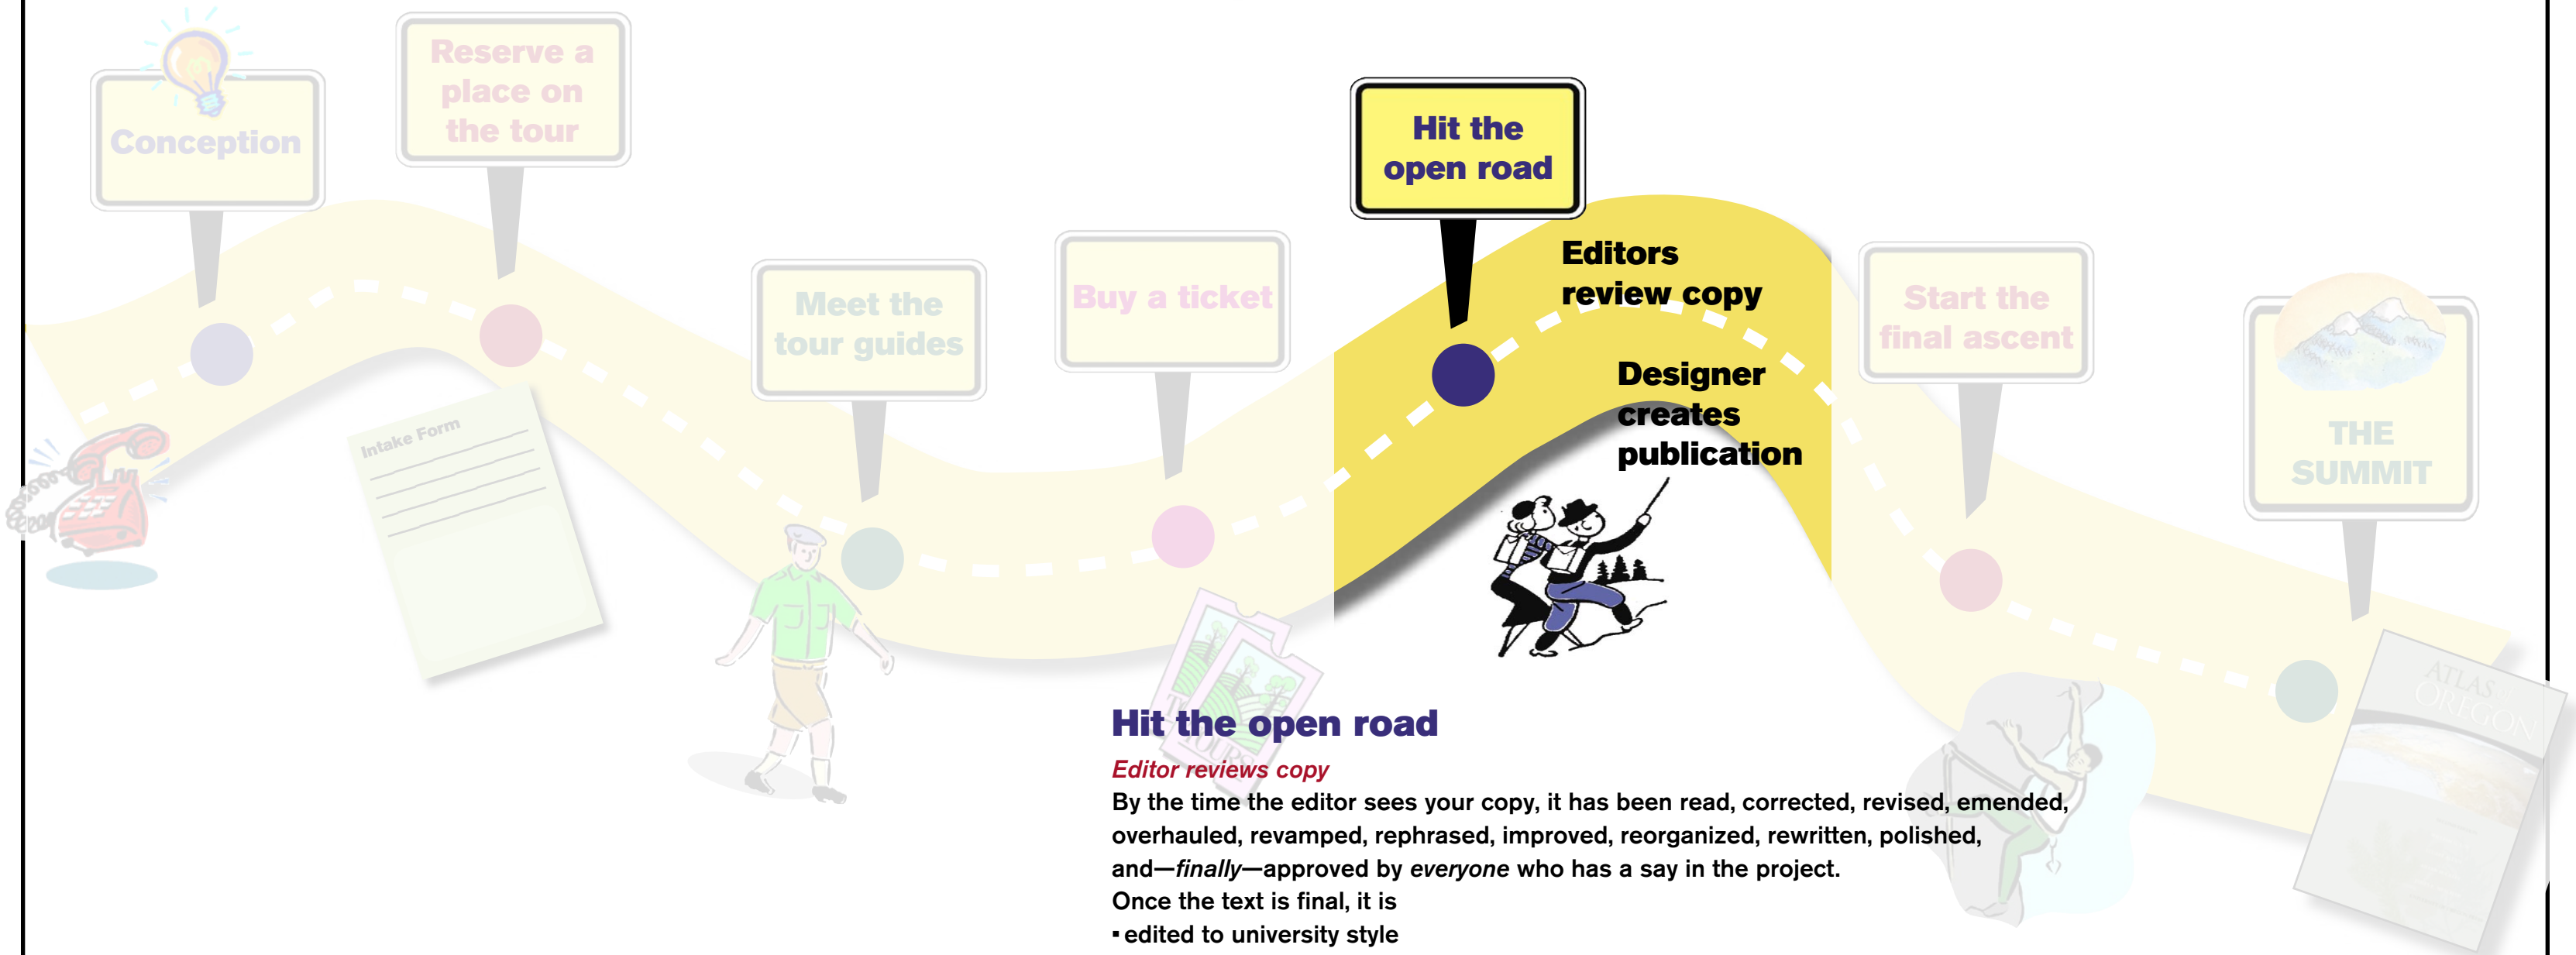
Conception

Reserve a place on the tour

Meet the tour guides

Buy a ticket

Hit the open road

Editors review copy

Designer creates publication

Start the final ascent

THE SUMMIT

Intake Form

TOURS

ATLAS OF OREGON

Hit the open road

Editor reviews copy

By the time the editor sees your copy, it has been read, corrected, revised, emended, overhauled, revamped, rephrased, improved, reorganized, rewritten, polished, and—*finally*—approved by *everyone* who has a say in the project.

Once the text is final, it is

▪ edited to university style